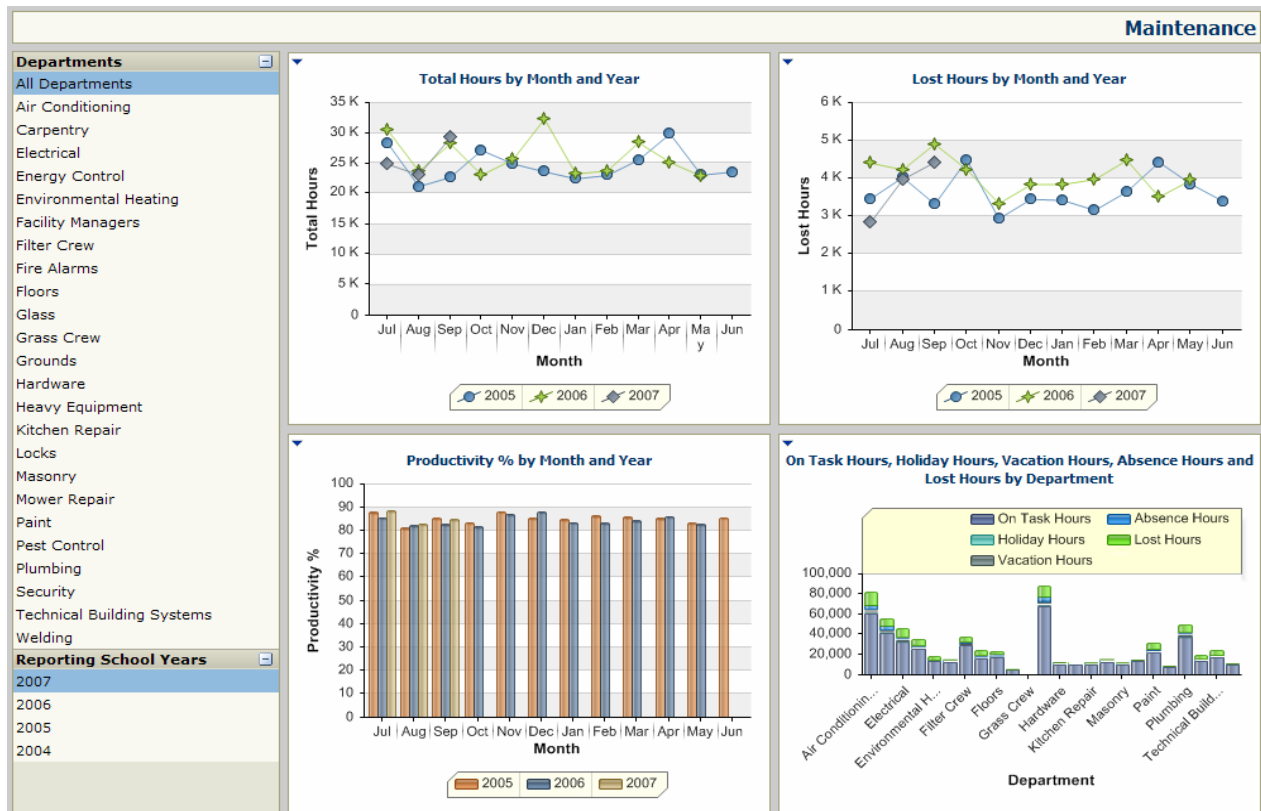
Maintenance

Departments
All Departments
Air Conditioning
Carpentry
Electrical
Energy Control
Environmental Heating
Facility Managers
Filter Crew
Fire Alarms
Floors
Glass
Grass Crew
Grounds
Hardware
Heavy Equipment
Kitchen Repair
Locks
Masonry
Mower Repair
Paint
Pest Control
Plumbing
Security
Technical Building Systems
Welding

Reporting School Years
2007
2006
2005
2004

Total Hours by Month and Year
Total Hours
35 K
30 K
25 K
20 K
15 K
10 K
5 K
0
Jul Aug Sep Oct Nov Dec Jan Feb Mar Apr Ma y Jun
Month
2005 2006 2007

Lost Hours by Month and Year
Lost Hours
6 K
5 K
4 K
3 K
2 K
1 K
0
Jul Aug Sep Oct Nov Dec Jan Feb Mar Apr May Jun
Month
2005 2006 2007

Productivity % by Month and Year
Productivity %
100
90
80
70
60
50
40
30
20
10
0
Jul Aug Sep Oct Nov Dec Jan Feb Mar Apr May Jun
Month
2005 2006 2007

On Task Hours, Holiday Hours, Vacation Hours, Absence Hours and Lost Hours by Department
On Task Hours
Absence Hours
Holiday Hours
Lost Hours
Vacation Hours
100,000
80,000
60,000
40,000
20,000
0
Air Conditioning... Electrical Environmental H... Filter Crew Floors Grass Crew Hardware Kitchen Repair Masonry Paint Plumbing Technical Build...
Department